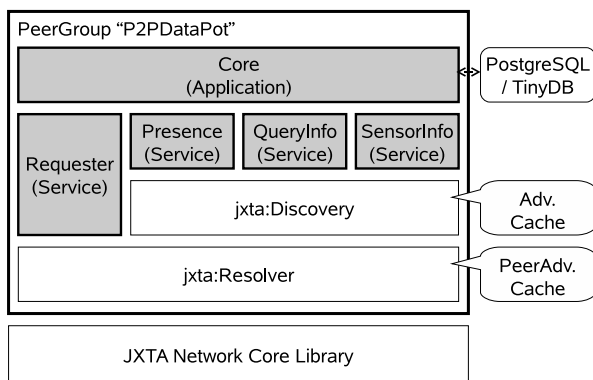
PeerGroup “P2PDataPot”

Core
(Application)

PostgreSQL
/ TinyDB

Requester
(Service)

Presence
(Service)

QueryInfo
(Service)

SensorInfo
(Service)

jxta:Discovery

Adv.
Cache

jxta:Resolver

PeerAdv.
Cache

JXTA Network Core Library